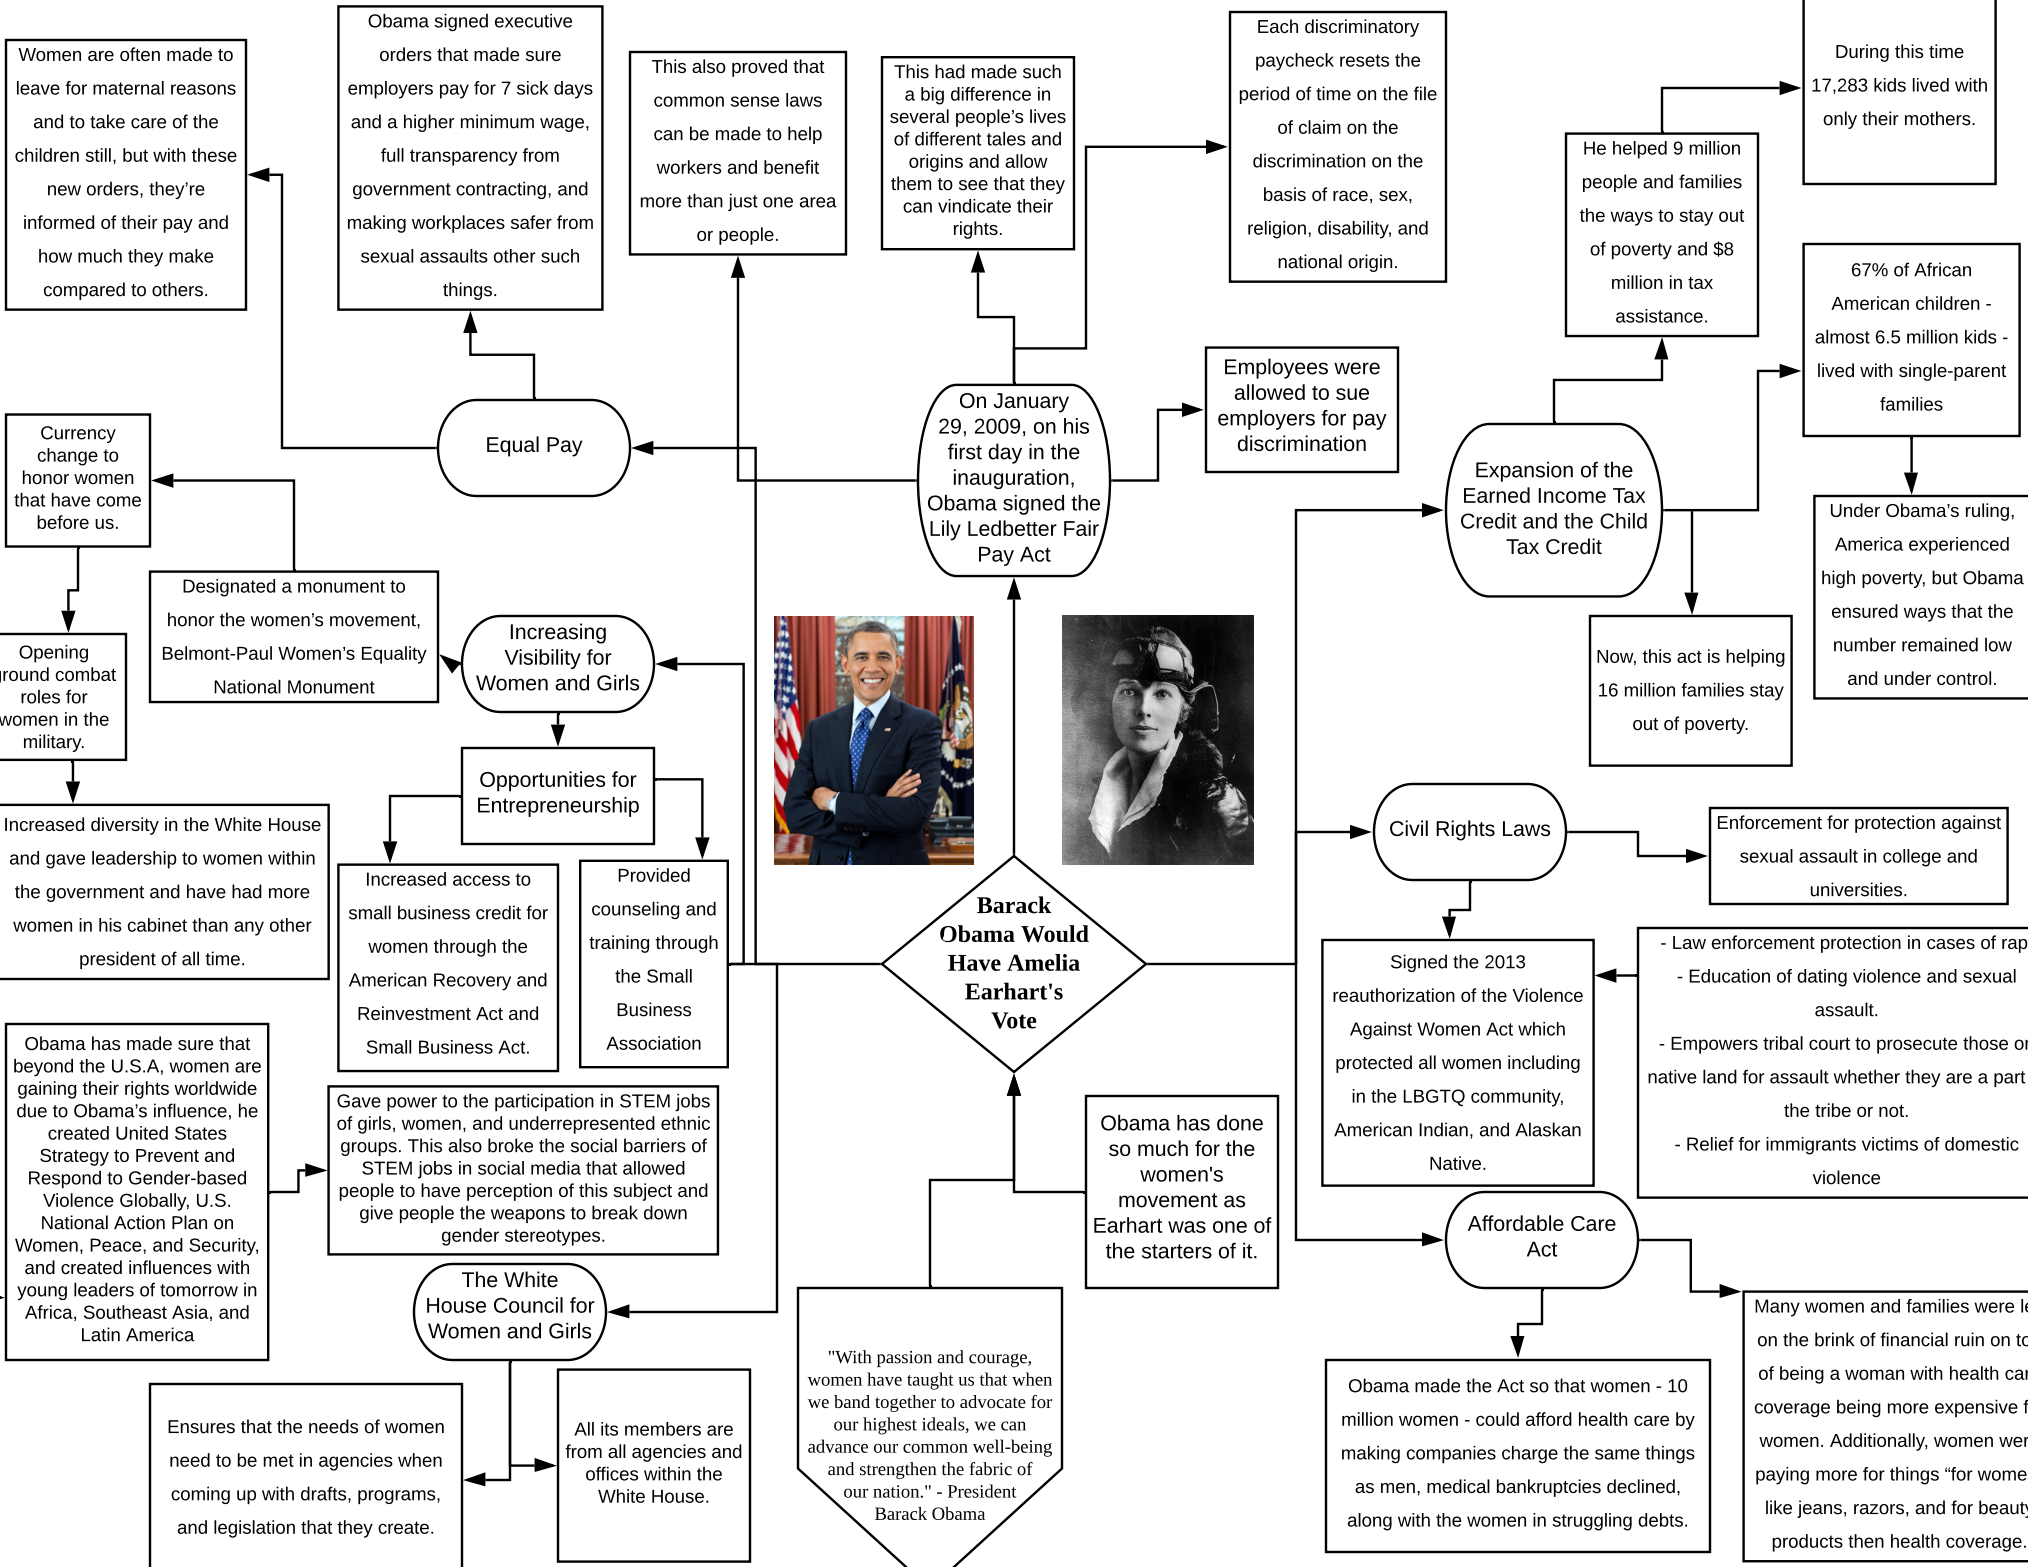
Women are often made to leave for maternal reasons and to take care of the children still, but with these new orders, they're informed of their pay and how much they make compared to others.

Obama signed executive orders that made sure employers pay for 7 sick days and a higher minimum wage, full transparency from government contracting, and making workplaces safer from sexual assaults other such things.

This also proved that common sense laws can be made to help workers and benefit more than just one area or people.

This had made such a big difference in several people's lives of different tales and origins and allow them to see that they can vindicate their rights.

Each discriminatory paycheck resets the period of time on the file of claim on the discrimination on the basis of race, sex, religion, disability, and national origin.

During this time 17,283 kids lived with only their mothers.

He helped 9 million people and families the ways to stay out of poverty and $8 million in tax assistance.

67% of African American children - almost 6.5 million kids - lived with single-parent families

Currency change to honor women that have come before us.

Equal Pay

On January 29, 2009, on his first day in the inauguration, Obama signed the Lily Ledbetter Fair Pay Act

Employees were allowed to sue employers for pay discrimination

Expansion of the Earned Income Tax Credit and the Child Tax Credit

Under Obama's ruling, America experienced high poverty, but Obama ensured ways that the number remained low and under control.

Opening round combat roles for women in the military.

Designated a monument to honor the women's movement, Belmont-Paul Women's Equality National Monument

Increasing Visibility for Women and Girls

Now, this act is helping 16 million families stay out of poverty.

Opportunities for Entrepreneurship

Increased diversity in the White House and gave leadership to women within the government and have had more women in his cabinet than any other president of all time.

Civil Rights Laws

Enforcement for protection against sexual assault in college and universities.

Increased access to small business credit for women through the American Recovery and Reinvestment Act and Small Business Act.

Provided counseling and training through the Small Business Association

Barack Obama Would Have Amelia Earhart's Vote

Signed the 2013 reauthorization of the Violence Against Women Act which protected all women including in the LBGTQ community, American Indian, and Alaskan Native.

- Law enforcement protection in cases of rap
- Education of dating violence and sexual assault.
- Empowers tribal court to prosecute those o native land for assault whether they are a part the tribe or not.
- Relief for immigrants victims of domestic violence

Obama has made sure that beyond the U.S.A, women are gaining their rights worldwide due to Obama's influence, he created United States Strategy to Prevent and Respond to Gender-based Violence Globally, U.S. National Action Plan on Women, Peace, and Security, and created influences with young leaders of tomorrow in Africa, Southeast Asia, and Latin America

Gave power to the participation in STEM jobs of girls, women, and underrepresented ethnic groups. This also broke the social barriers of STEM jobs in social media that allowed people to have perception of this subject and give people the weapons to break down gender stereotypes.

Obama has done so much for the women's movement as Earhart was one of the starters of it.

The White House Council for Women and Girls

Affordable Care Act

Many women and families were le on the brink of financial ruin on to of being a woman with health car coverage being more expensive f women. Additionally, women wer paying more for things "for wome like jeans, razors, and for beaut products then health coverage.

"With passion and courage, women have taught us that when we band together to advocate for our highest ideals, we can advance our common well-being and strengthen the fabric of our nation." - President Barack Obama

Ensures that the needs of women need to be met in agencies when coming up with drafts, programs, and legislation that they create.

All its members are from all agencies and offices within the White House.

Obama made the Act so that women - 10 million women - could afford health care by making companies charge the same things as men, medical bankruptcies declined, along with the women in struggling debts.